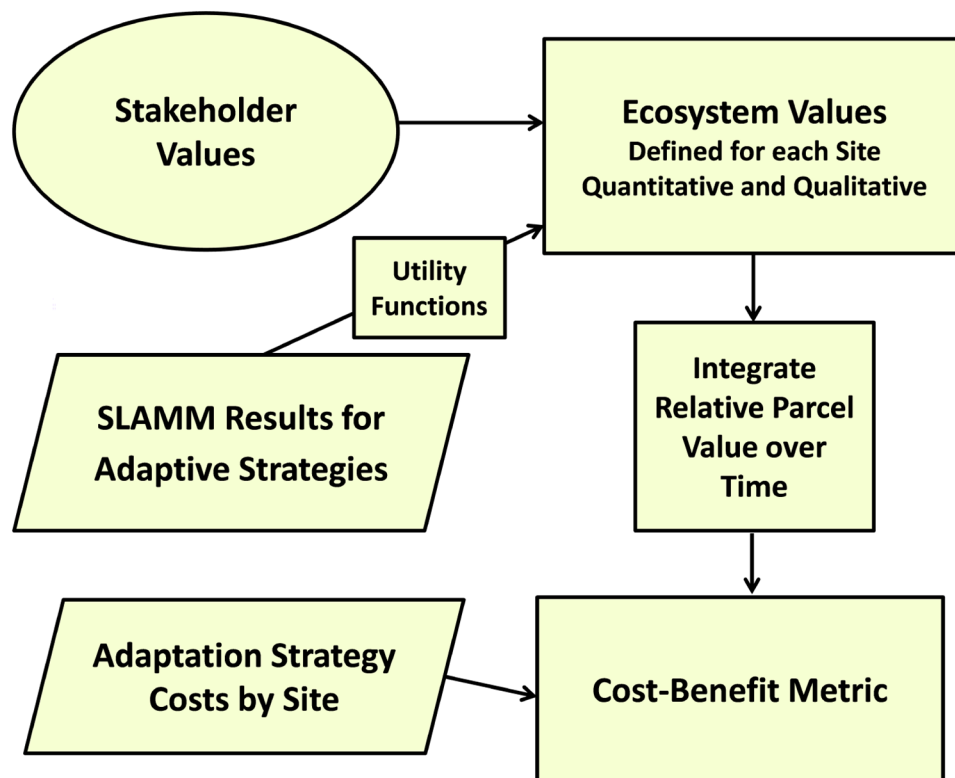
Stakeholder Values

Ecosystem Values
Defined for each Site
Quantitative and Qualitative

Utility Functions

SLAMM Results for Adaptive Strategies

Integrate Relative Parcel Value over Time

Adaptation Strategy Costs by Site

Cost-Benefit Metric